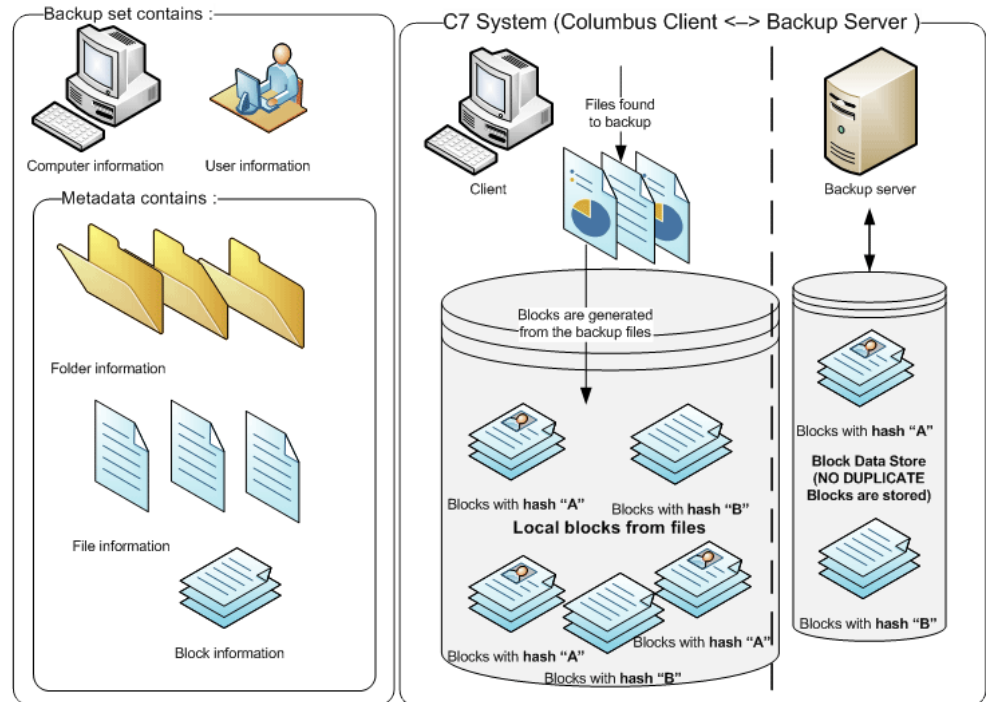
Backup set contains :

Computer information

User information

Metadata contains :

Folder information

File information

Block information

C7 System (Columbus Client <–> Backup Server )

Client

Files found to backup

Blocks are generated from the backup files

Blocks with **hash "A"**

Blocks with **hash "B"**

**Local blocks from files**

Blocks with **hash "A"**

Blocks with **hash "A"**

Blocks with **hash "B"**

Backup server

Blocks with **hash "A"**

**Block Data Store (NO DUPLICATE Blocks are stored)**

Blocks with **hash "B"**